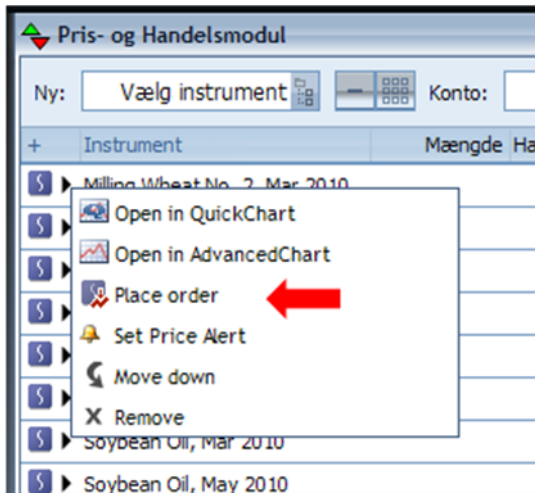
Pris- og Handelsmodul

Ny: Vælg instrument Konto:

+ Instrument Mængde Ha

S Milling Wheat No. 2, Mar 2010

Open in QuickChart
Open in AdvancedChart
Place order
Set Price Alert
Move down
X Remove

S Soybean Oil, Mar 2010
S Soybean Oil, May 2010